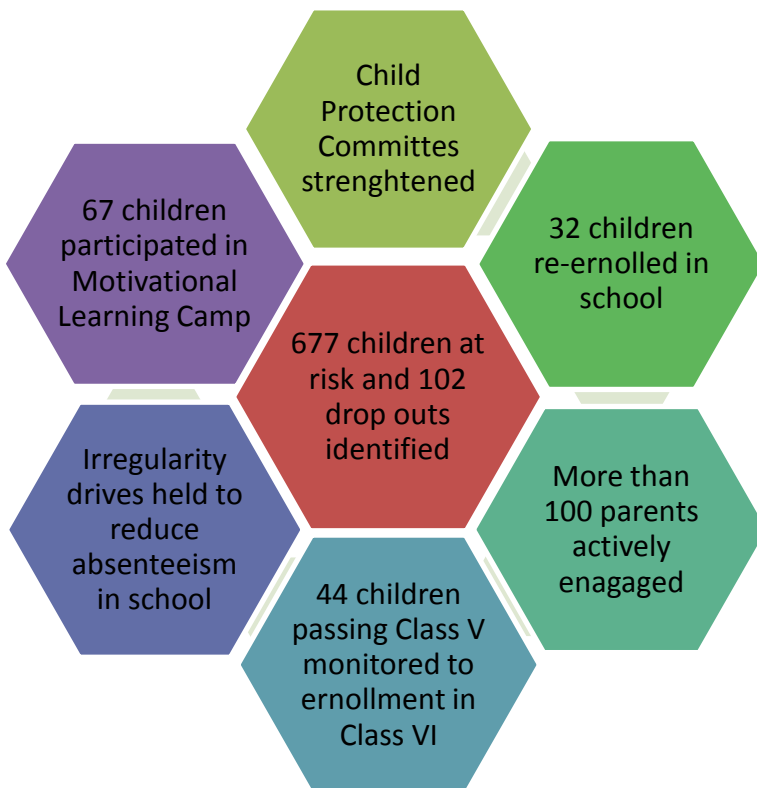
Child Protection Committes strenghtened

32 children re-ernolled in school

More than 100 parents actively enagaged

44 children passing Class V monitored to ernollment in Class VI

Irregularity drives held to reduce absenteeism in school

67 children participated in Motivational Learning Camp

677 children at risk and 102 drop outs identified